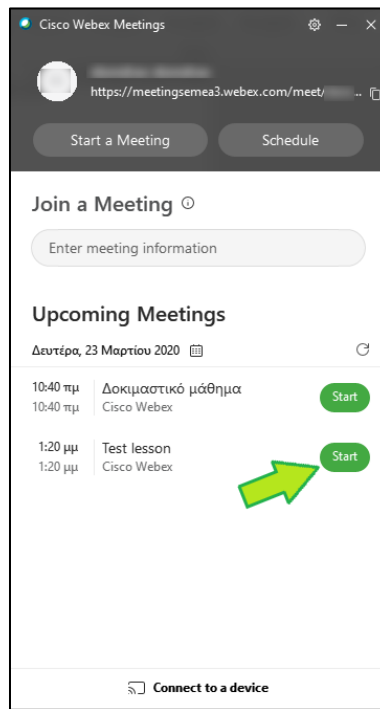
Cisco Webex Meetings

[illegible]
https://meetingsemea3.webex.com/meet/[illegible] ..

Start a Meeting
Schedule

Join a Meeting ⓘ

Enter meeting information

Upcoming Meetings

Δευτέρα, 23 Μαρτίου 2020

10:40 πμ
10:40 πμ
Δοκιμαστικό μάθημα
Cisco Webex
Start

1:20 μμ
1:20 μμ
Test lesson
Cisco Webex
Start

Connect to a device